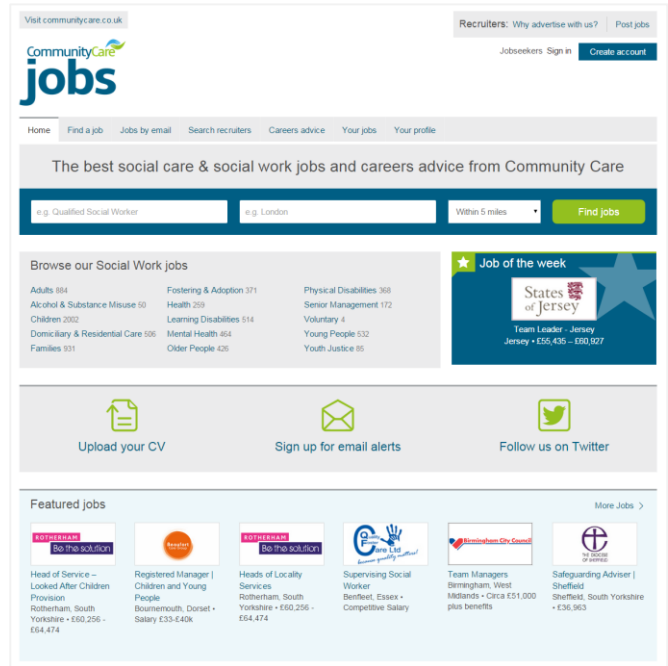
Visit communitycare.co.uk

Recruiters: Why advertise with us? Post jobs

CommunityCare jobs

Jobseekers Sign in Create account

Home Find a job Jobs by email Search recruiters Careers advice Your jobs Your profile

The best social care & social work jobs and careers advice from Community Care

e.g. Qualified Social Worker e.g. London Within 5 miles Find jobs

Browse our Social Work jobs

Adults 884
Alcohol & Substance Misuse 50
Children 2002
Domiciliary & Residential Care 506
Families 931
Fostering & Adoption 371
Health 259
Learning Disabilities 514
Mental Health 464
Older People 426
Physical Disabilities 368
Senior Management 172
Voluntary 4
Young People 532
Youth Justice 85

Job of the week

States of Jersey

Team Leader - Jersey
Jersey • £55,435 – £60,927

Upload your CV

Sign up for email alerts

Follow us on Twitter

Featured jobs

More Jobs >

ROTHERHAM Be the solution
Head of Service – Looked After Children Provision
Rotherham, South Yorkshire • £60,256 - £64,474

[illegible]
Registered Manager | Children and Young People
Bournemouth, Dorset • Salary £33-£40k

ROTHERHAM Be the solution
Heads of Locality Services
Rotherham, South Yorkshire • £60,256 - £64,474

Care Ltd
Supervising Social Worker
Benfleet, Essex • Competitive Salary

Birmingham City Council
Team Managers
Birmingham, West Midlands • Circa £51,000 plus benefits

THE DIOCESE OF SHEFFIELD
Safeguarding Adviser | Sheffield
Sheffield, South Yorkshire • £36,963